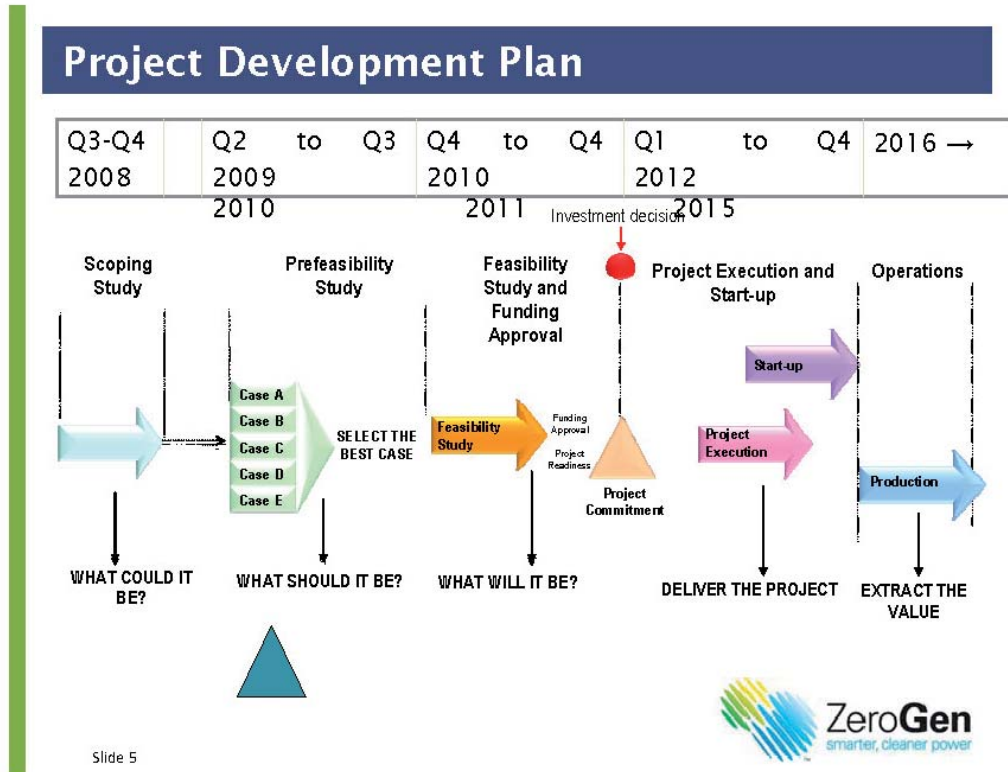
Project Development Plan

| Q3-Q4 2008 | Q2 to Q3 2009 2010 | Q4 to Q4 2010 2011 | Q1 to Q4 2012 2015 | 2016 → |
|---|---|---|---|---|

Investment decision

Scoping Study

Prefeasibility Study

Feasibility Study and Funding Approval

Project Execution and Start-up

Operations

Case A
Case B
Case C
Case D
Case E

SELECT THE BEST CASE

Feasibility Study

Funding Approval

Project Readiness

Project Commitment

Start-up

Project Execution

Production

WHAT COULD IT BE?

WHAT SHOULD IT BE?

WHAT WILL IT BE?

DELIVER THE PROJECT

EXTRACT THE VALUE

ZeroGen
smarter, cleaner power

Slide 5